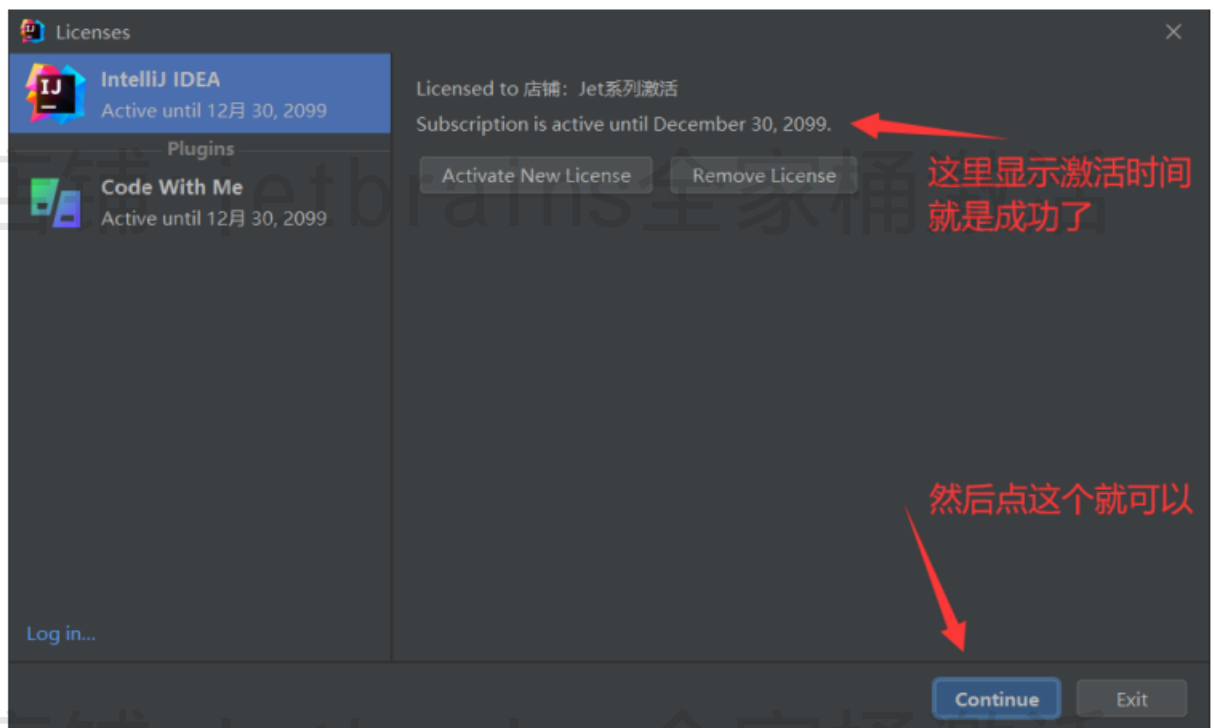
Licenses

IntelliJ IDEA
Active until 12月 30, 2099

Plugins

Code With Me
Active until 12月 30, 2099

Log in...

Licensed to 店铺：Jet系列激活
Subscription is active until December 30, 2099.

Activate New License
Remove License

这里显示激活时间就是成功了

然后点这个就可以

Continue
Exit

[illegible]铺 Jetbrains全家桶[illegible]活